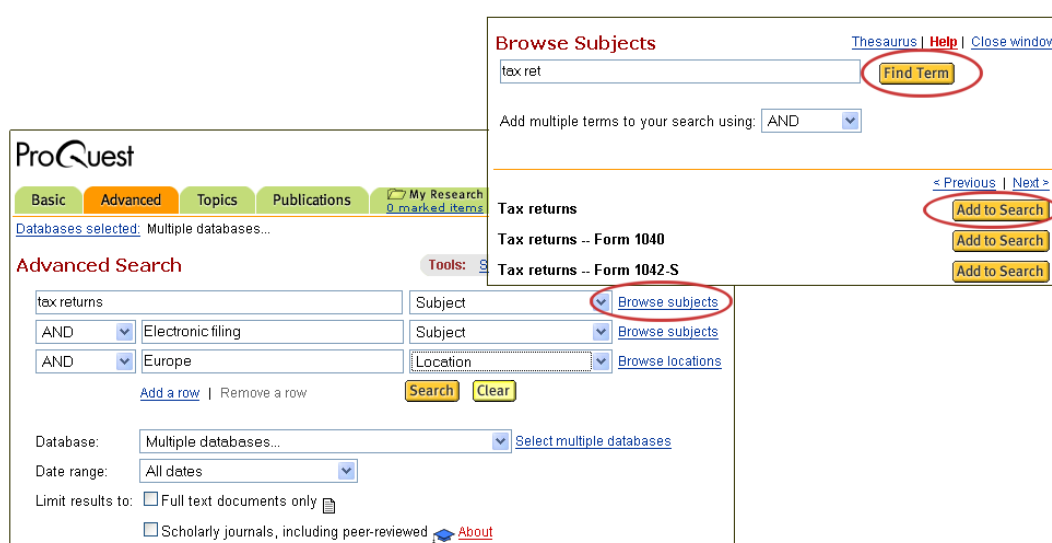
Browse Subjects

Thesaurus | Help | Close window

tax ret

Find Term

Add multiple terms to your search using: AND

< Previous | Next >

Tax returns

Add to Search

Tax returns -- Form 1040

Add to Search

Tax returns -- Form 1042-S

Add to Search

ProQuest

Basic | Advanced | Topics | Publications | My Research 0 marked items

Databases selected: Multiple databases...

Advanced Search

Tools: S

tax returns | Subject | Browse subjects

AND | Electronic filing | Subject | Browse subjects

AND | Europe | Location | Browse locations

Add a row | Remove a row

Search | Clear

Database: Multiple databases... Select multiple databases

Date range: All dates

Limit results to: Full text documents only

Scholarly journals, including peer-reviewed About